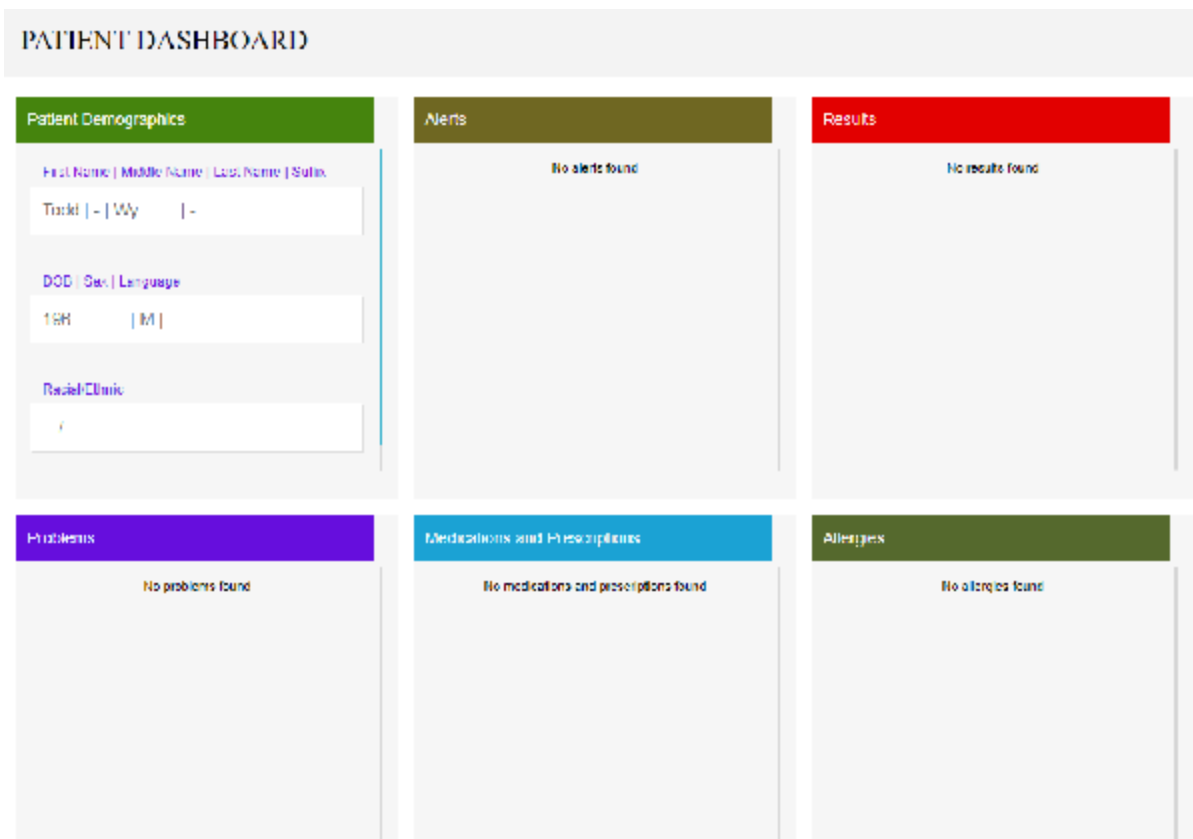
PATIENT DASHBOARD

Patient Demographics

First Name | Middle Name | Last Name | Suffix

Todd | - | Wy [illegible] | -

DOB | Sex | Language

198 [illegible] | M |

Racial/Ethnic

/

Alerts

No alerts found

Results

No results found

Problems

No problems found

Medications and Prescriptions

No medications and prescriptions found

Allergies

No allergies found